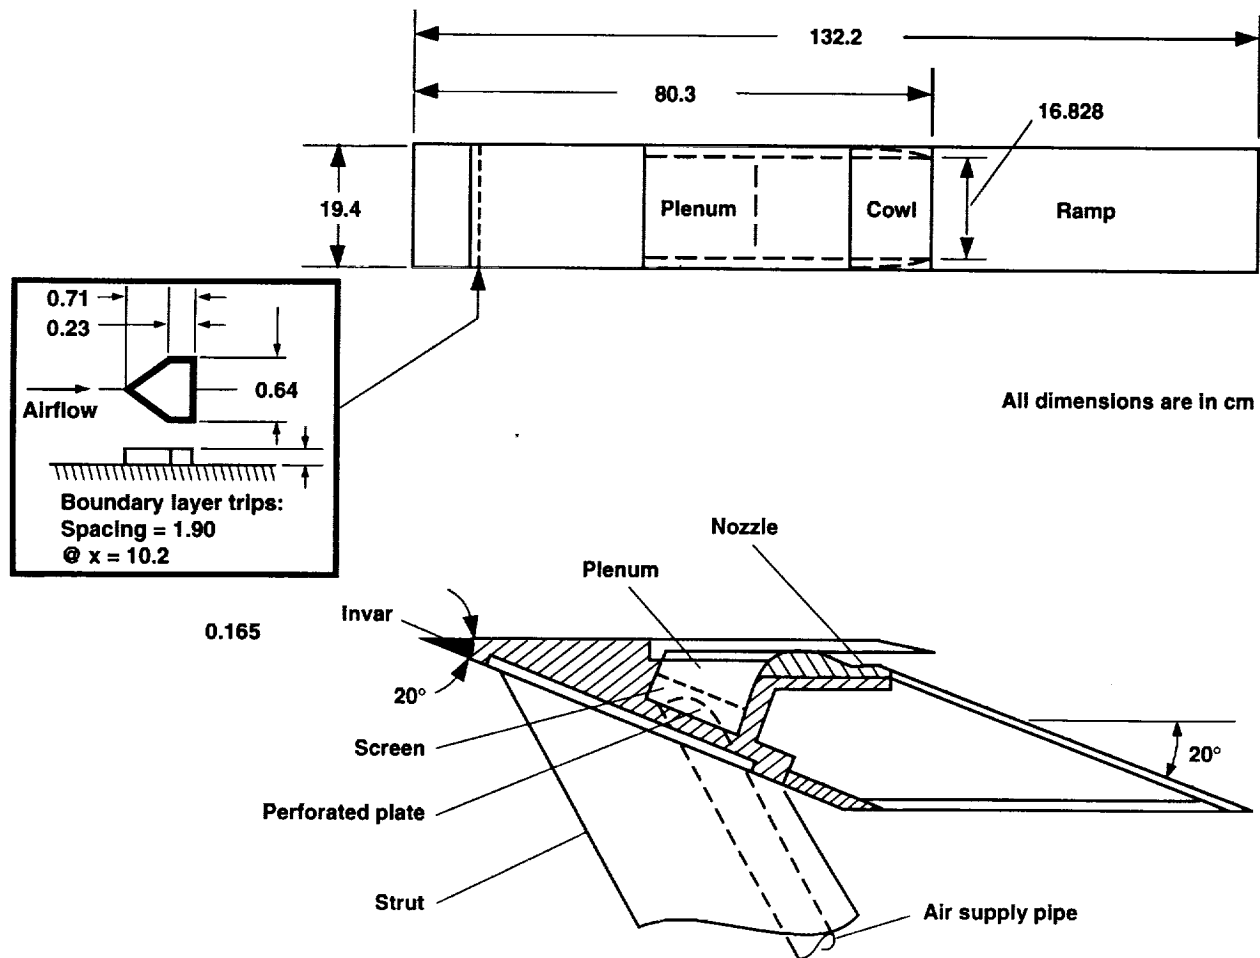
132.2

80.3

16.828

19.4

Plenum

Cowl

Ramp

0.71

0.23

0.64

Airflow

Boundary layer trips:
Spacing = 1.90
@ x = 10.2

All dimensions are in cm

Nozzle

Plenum

Invar

0.165

20°

Screen

Perforated plate

Strut

20°

Air supply pipe